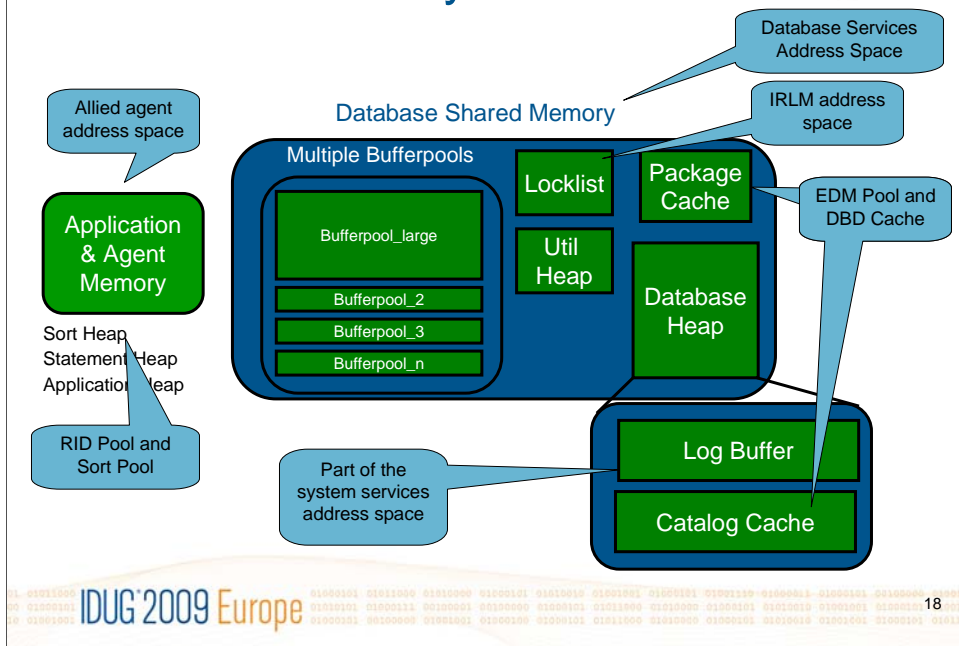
Database Services Address Space

Allied agent address space

Database Shared Memory

IRLM address space

Multiple Bufferpools

Locklist

Package Cache

EDM Pool and DBD Cache

Application & Agent Memory

Bufferpool_large

Util Heap

Database Heap

Bufferpool_2

Bufferpool_3

Bufferpool_n

Sort Heap
Statement Heap
Application Heap

RID Pool and Sort Pool

Part of the system services address space

Log Buffer

Catalog Cache

IDUG 2009 Europe

18